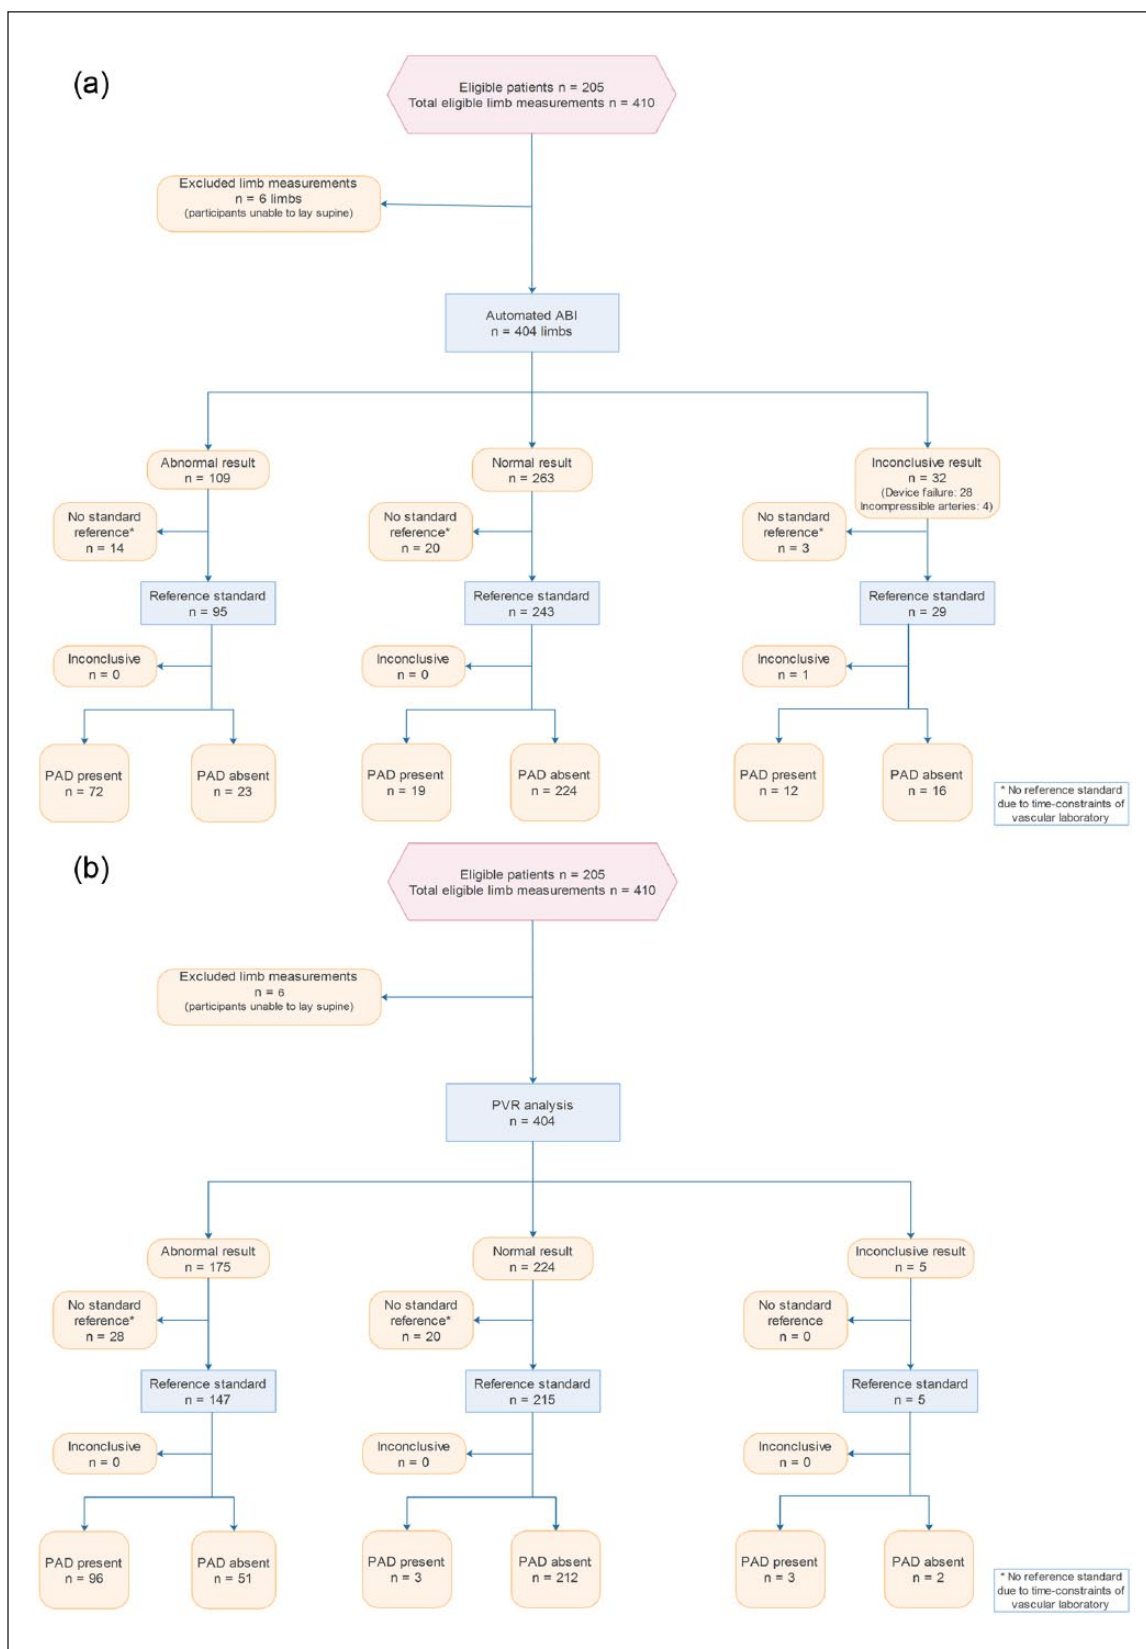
(a)

Eligible patients n = 205
Total eligible limb measurements n = 410

Excluded limb measurements
n = 6 limbs
(participants unable to lay supine)

Automated ABI
n = 404 limbs

Abnormal result
n = 109

No standard reference*
n = 14

Reference standard
n = 95

Inconclusive
n = 0

PAD present
n = 72

PAD absent
n = 23

Normal result
n = 263

No standard reference*
n = 20

Reference standard
n = 243

Inconclusive
n = 0

PAD present
n = 19

PAD absent
n = 224

Inconclusive result
n = 32
(Device failure: 28
Incompressible arteries: 4)

No standard reference*
n = 3

Reference standard
n = 29

Inconclusive
n = 1

PAD present
n = 12

PAD absent
n = 16

* No reference standard due to time-constraints of vascular laboratory

(b)

Eligible patients n = 205
Total eligible limb measurements n = 410

Excluded limb measurements
n = 6
(participants unable to lay supine)

PVR analysis
n = 404

Abnormal result
n = 175

No standard reference*
n = 28

Reference standard
n = 147

Inconclusive
n = 0

PAD present
n = 96

PAD absent
n = 51

Normal result
n = 224

No standard reference*
n = 20

Reference standard
n = 215

Inconclusive
n = 0

PAD present
n = 3

PAD absent
n = 212

Inconclusive result
n = 5

No standard reference
n = 0

Reference standard
n = 5

Inconclusive
n = 0

PAD present
n = 3

PAD absent
n = 2

* No reference standard due to time-constraints of vascular laboratory